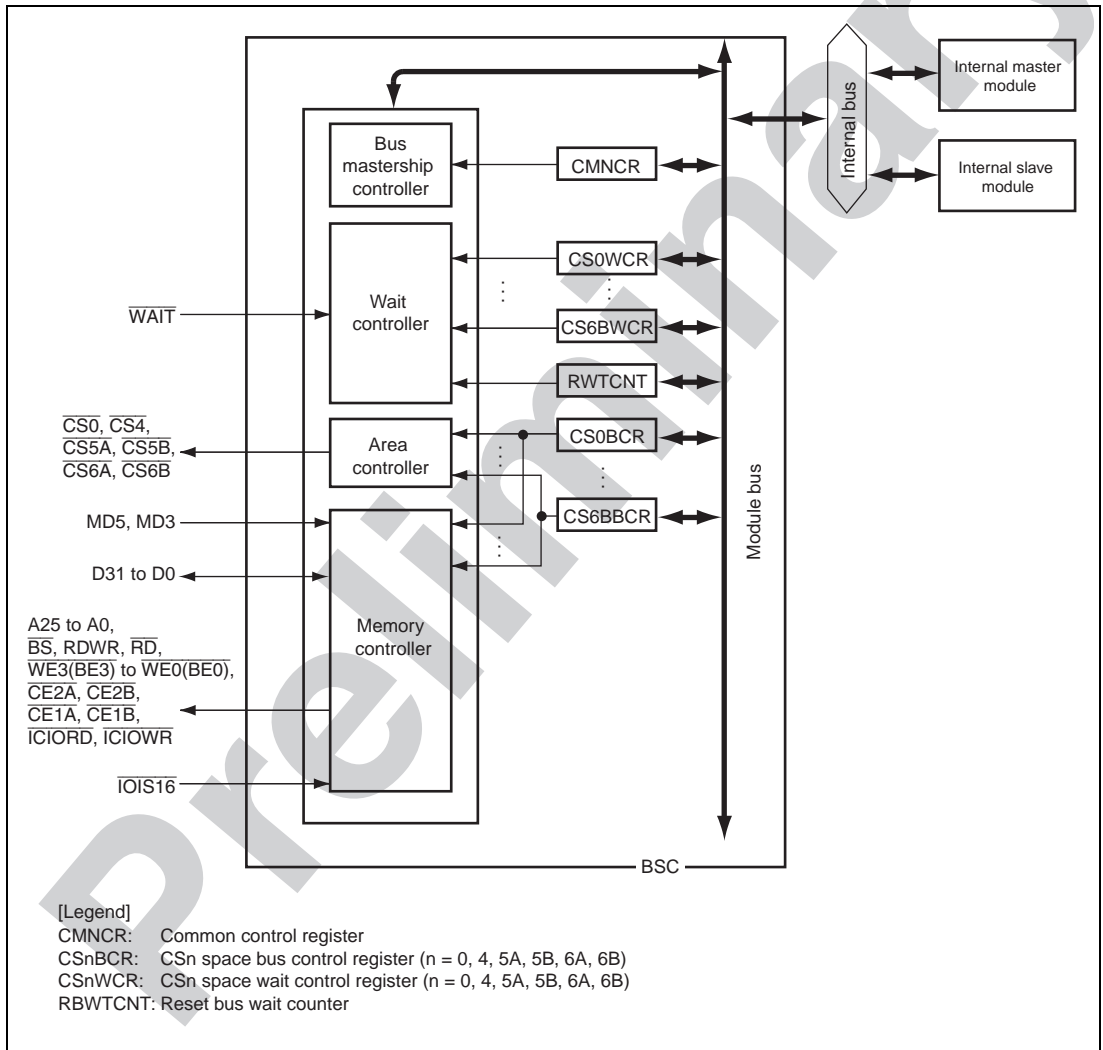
Bus mastership controller

CMNCR

Internal bus

Internal master module

Internal slave module

Wait controller

CS0WCR

CS6BWCR

RWTCNT

$\overline{WAIT}$

$\overline{CS0}$, $\overline{CS4}$, $\overline{CS5A}$, $\overline{CS5B}$, $\overline{CS6A}$, $\overline{CS6B}$

Area controller

CS0BCR

CS6BBCR

MD5, MD3

D31 to D0

Module bus

A25 to A0, $\overline{BS}$, RDWR, $\overline{RD}$, $\overline{WE3(BE3)}$ to $\overline{WE0(BE0)}$, $\overline{CE2A}$, $\overline{CE2B}$, $\overline{CE1A}$, $\overline{CE1B}$, $\overline{ICIORD}$, $\overline{ICIOWR}$

Memory controller

$\overline{IOIS16}$

BSC

Preliminary

[Legend]
CMNCR: Common control register
CSnBCR: CSn space bus control register (n = 0, 4, 5A, 5B, 6A, 6B)
CSnWCR: CSn space wait control register (n = 0, 4, 5A, 5B, 6A, 6B)
RBWTCNT: Reset bus wait counter